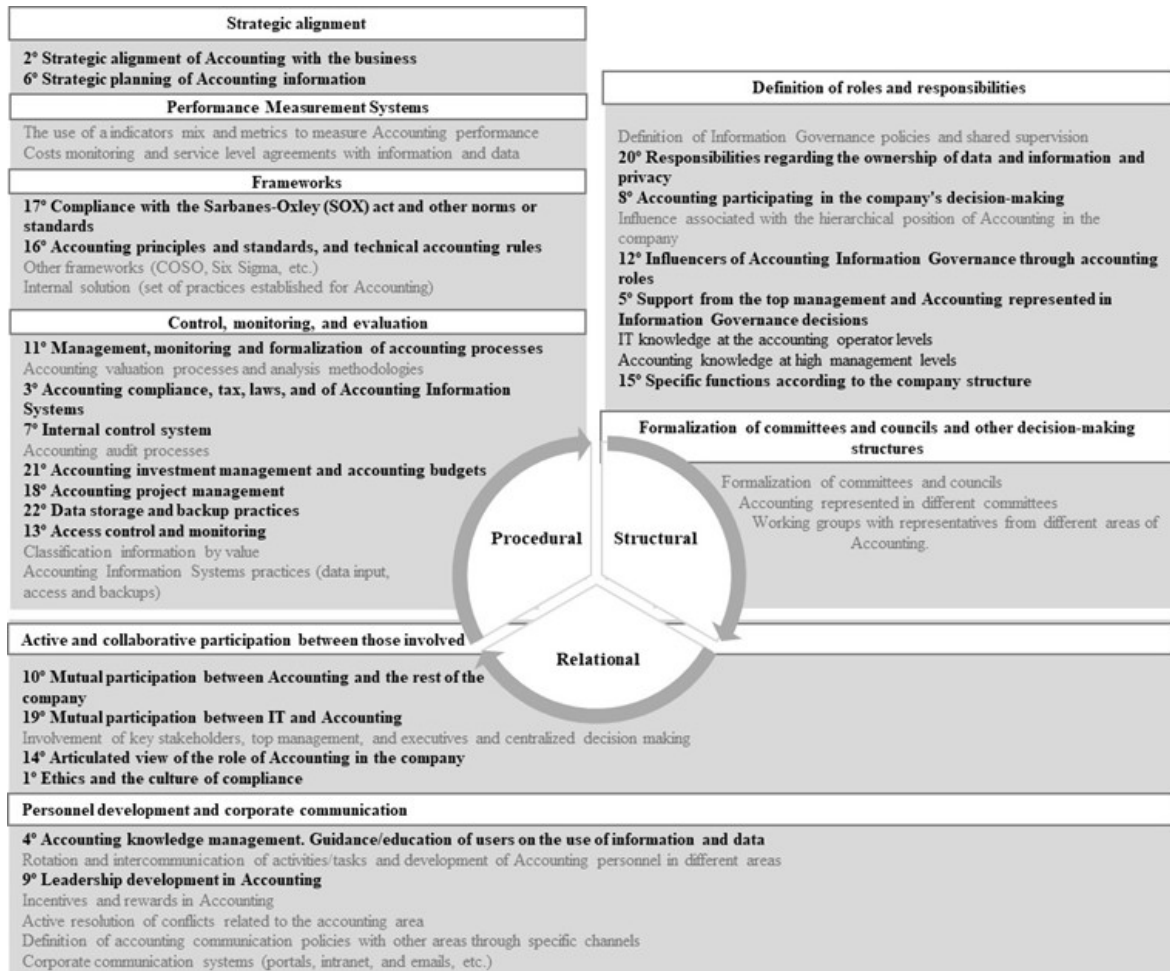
Strategic alignment

2° Strategic alignment of Accounting with the business
6° Strategic planning of Accounting information

Performance Measurement Systems

The use of a indicators mix and metrics to measure Accounting performance
Costs monitoring and service level agreements with information and data

Frameworks

17° Compliance with the Sarbanes-Oxley (SOX) act and other norms or standards
16° Accounting principles and standards, and technical accounting rules
Other frameworks (COSO, Six Sigma, etc.)
Internal solution (set of practices established for Accounting)

Control, monitoring, and evaluation

11° Management, monitoring and formalization of accounting processes
Accounting valuation processes and analysis methodologies
3° Accounting compliance, tax, laws, and of Accounting Information Systems
7° Internal control system
Accounting audit processes
21° Accounting investment management and accounting budgets
18° Accounting project management
22° Data storage and backup practices
13° Access control and monitoring
Classification information by value
Accounting Information Systems practices (data input, access and backups)

Definition of roles and responsibilities

Definition of Information Governance policies and shared supervision
20° Responsibilities regarding the ownership of data and information and privacy
8° Accounting participating in the company's decision-making
Influence associated with the hierarchical position of Accounting in the company
12° Influencers of Accounting Information Governance through accounting roles
5° Support from the top management and Accounting represented in Information Governance decisions
IT knowledge at the accounting operator levels
Accounting knowledge at high management levels
15° Specific functions according to the company structure

Formalization of committees and councils and other decision-making structures

Formalization of committees and councils
Accounting represented in different committees
Working groups with representatives from different areas of Accounting.

Procedural

Structural

Relational

Active and collaborative participation between those involved

10° Mutual participation between Accounting and the rest of the company
19° Mutual participation between IT and Accounting
Involvement of key stakeholders, top management, and executives and centralized decision making
14° Articulated view of the role of Accounting in the company
1° Ethics and the culture of compliance

Personnel development and corporate communication

4° Accounting knowledge management. Guidance/education of users on the use of information and data
Rotation and intercommunication of activities/tasks and development of Accounting personnel in different areas
9° Leadership development in Accounting
Incentives and rewards in Accounting
Active resolution of conflicts related to the accounting area
Definition of accounting communication policies with other areas through specific channels
Corporate communication systems (portals, intranet, and emails, etc.)